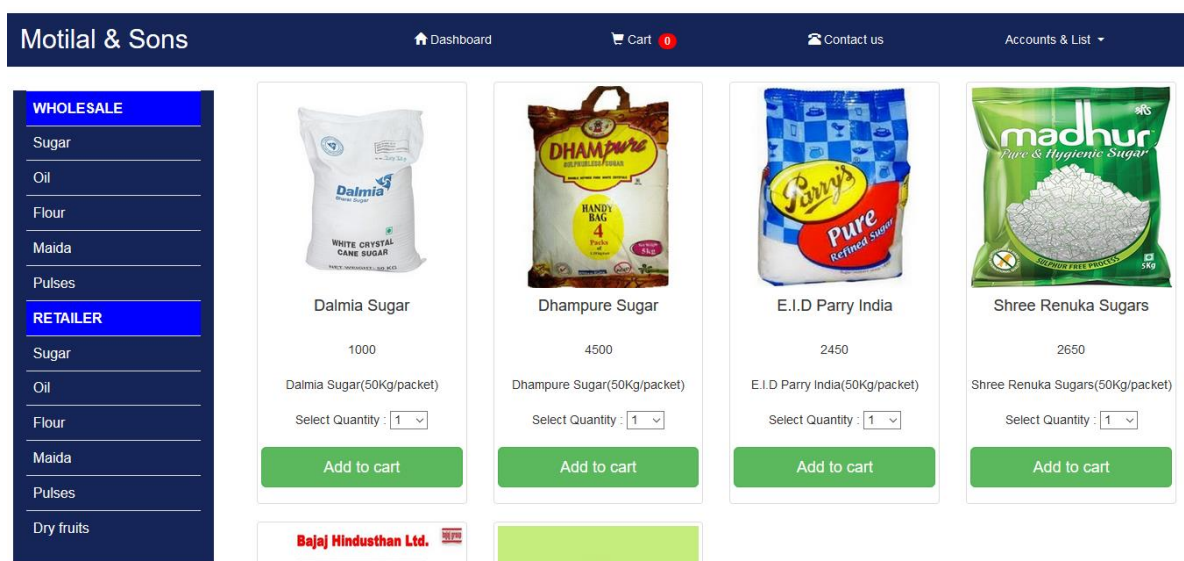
Motilal & Sons

Dashboard

Cart 0

Contact us

Accounts & List

WHOLESALE
Sugar
Oil
Flour
Maida
Pulses
RETAILER
Sugar
Oil
Flour
Maida
Pulses
Dry fruits

Dalmia
WHITE CRYSTAL CANE SUGAR

Dalmia Sugar

1000

Dalmia Sugar(50Kg/packet)

Select Quantity : 1

Add to cart

DHAMPURE
HANDY BAG 4

Dhampure Sugar

4500

Dhampure Sugar(50Kg/packet)

Select Quantity : 1

Add to cart

Parry's Pure Refined Sugar

E.I.D Parry India

2450

E.I.D Parry India(50Kg/packet)

Select Quantity : 1

Add to cart

madhur
Pure & Hygienic Sugar
SULPHUR FREE PROCESS
5Kg

Shree Renuka Sugars

2650

Shree Renuka Sugars(50Kg/packet)

Select Quantity : 1

Add to cart

Bajaj Hindusthan Ltd.